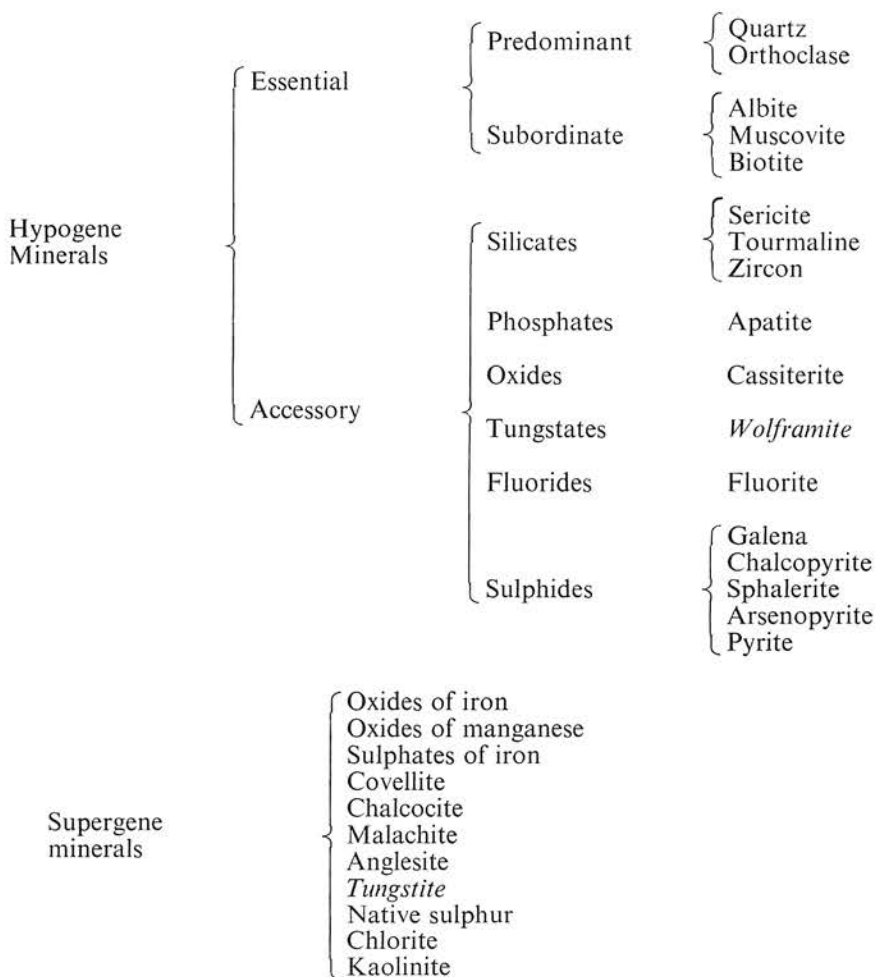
Hypogene Minerals

Essential

Predominant
Quartz
Orthoclase

Subordinate
Albite
Muscovite
Biotite

Accessory

Silicates
Sericite
Tourmaline
Zircon

Phosphates
Apatite

Oxides
Cassiterite

Tungstates
Wolframite

Fluorides
Fluorite

Sulphides
Galena
Chalcopyrite
Sphalerite
Arsenopyrite
Pyrite

Supergene minerals

Oxides of iron
Oxides of manganese
Sulphates of iron
Covellite
Chalcocite
Malachite
Anglesite
Tungstite
Native sulphur
Chlorite
Kaolinite